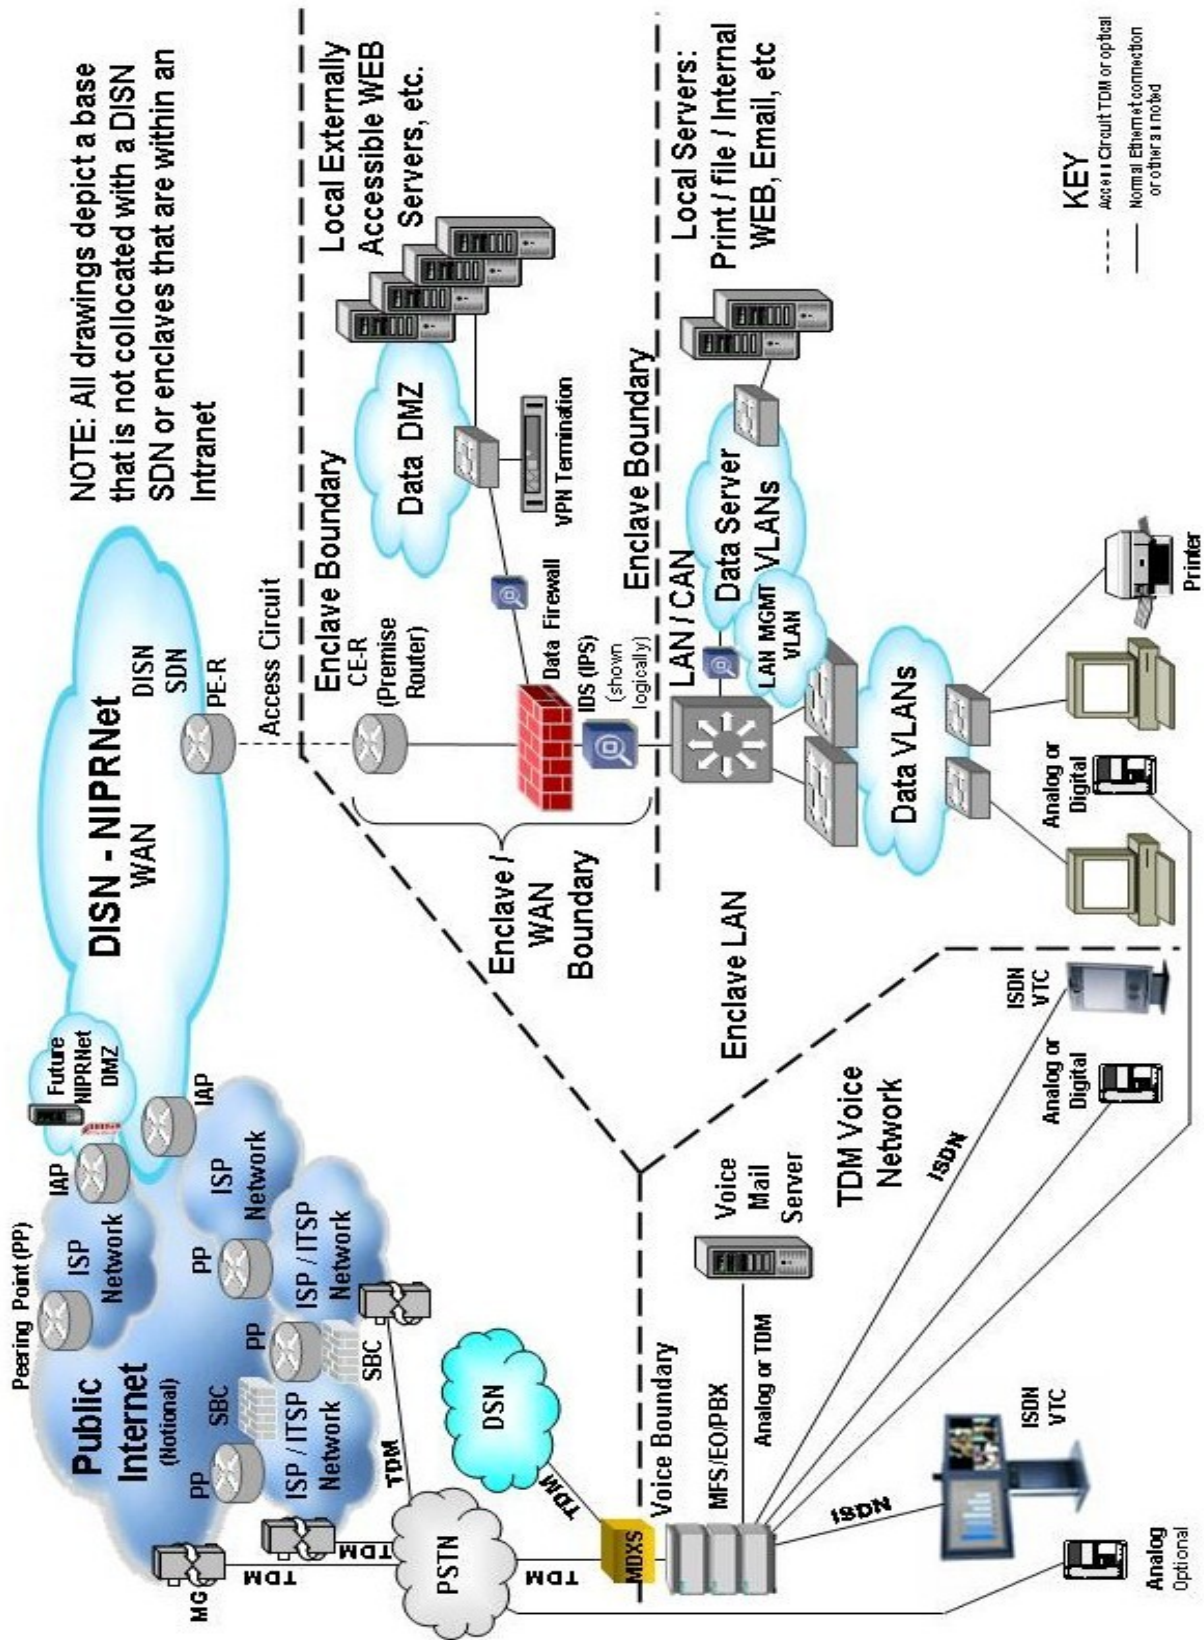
NOTE: All drawings depict a base that is not collocated with a DISN SDN or enclaves that are within an Intranet

Local Externally Accessible WEB Servers, etc.

Local Servers: Print / file / Internal WEB, Email, etc

KEY
Access Circuit TDM or optical
Normal Ethernet connection or others as noted

Peering Point (PP)
Public Internet (Notional)
PP
SBC
PP
ISP / ITSP Network
ISP Network
PP
IAP
ISP Network
ISP / ITSP Network
SBC
Future NIPRNet DMZ
IAP
DISN - NIPRNet WAN
DISN SDN
PE-R
Access Circuit
Enclave Boundary
CE-R (Premise Router)
Data Firewall
IDS (IPS) (shown logically)
Data DMZ
VPN Termination
Enclave Boundary
LAN / CAN
LAN MGMT VLAN
Data Server VLANs
Data VLANs
Enclave / WAN Boundary
Enclave LAN
MG
TDM
TDM
TDM
PSTN
TDM
DSN
TDM
MDXS
Voice Boundary
MFS/EO/PBX
Analog or TDM
Voice Mail Server
TDM Voice Network
ISDN
ISDN
ISDN VTC
Analog Optional
Analog or Digital
ISDN VTC
Analog or Digital
Printer